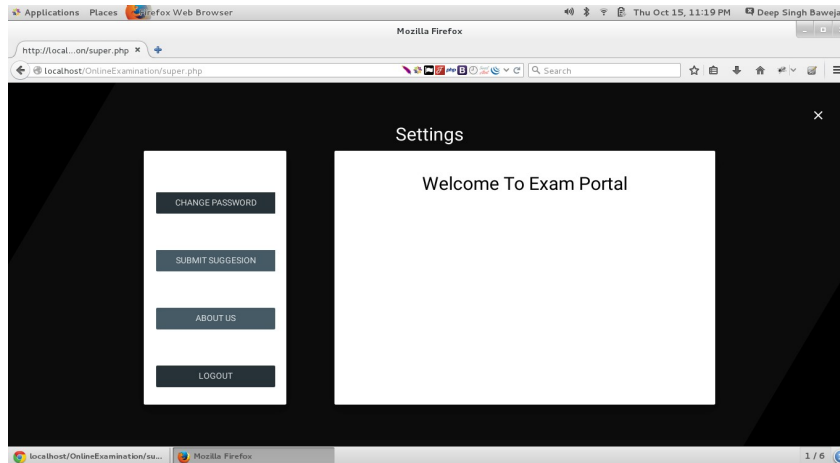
Applications Places Firefox Web Browser Thu Oct 15, 11:19 PM Deep Singh Bawaja

Mozilla Firefox

http://local...on/super.php ×

localhost/OnlineExamination/super.php

Search

×

Settings

CHANGE PASSWORD

SUBMIT SUGGESION

ABOUT US

LOGOUT

Welcome To Exam Portal

localhost/OnlineExamination/su... Mozilla Firefox

1/6